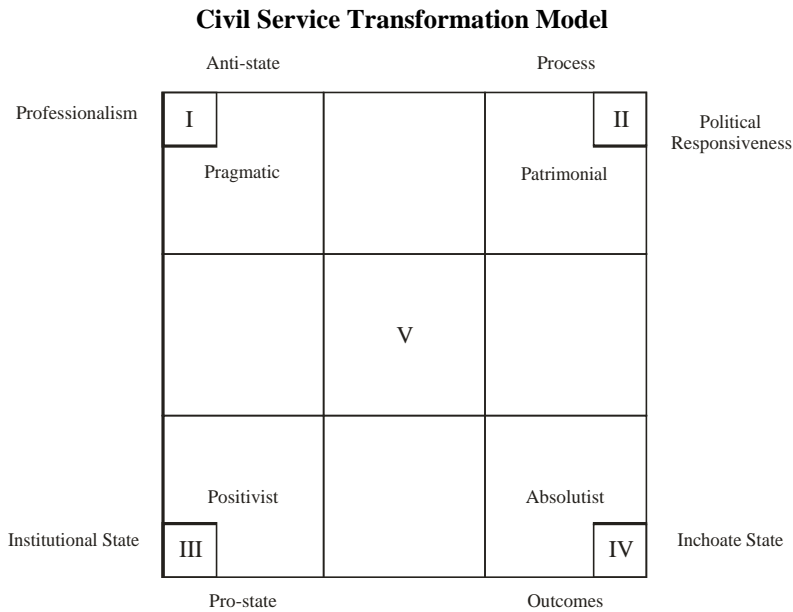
**Civil Service Transformation Model**

Anti-state

Process

Professionalism

I

II

Political Responsiveness

Pragmatic

Patrimonial

V

Positivist

Absolutist

Institutional State

III

IV

Inchoate State

Pro-state

Outcomes